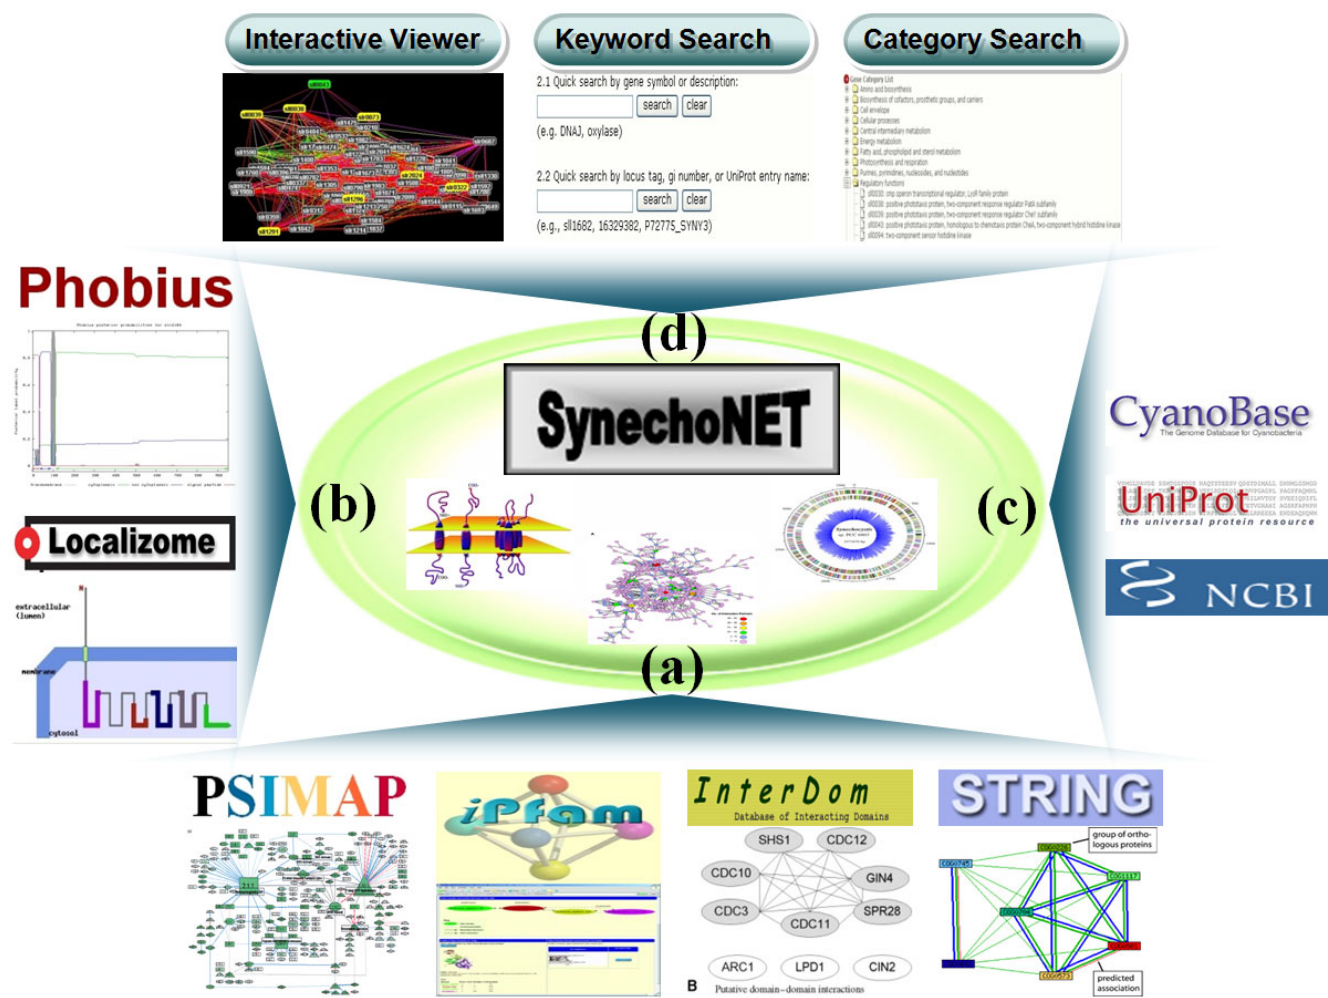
Interactive Viewer

Keyword Search

2.1 Quick search by gene symbol or description:

search clear

(e.g. DNAJ, oxylase)

2.2 Quick search by locus tag, gi number, or UniProt entry name:

search clear

(e.g., sll1682, 16329382, P72775_SYNY3)

Category Search

Gene Category List
Amino acid biosynthesis
Biosynthesis of cofactors, prosthetic groups, and carriers
Cell envelope
Cellular processes
Central intermediary metabolism
Energy metabolism
Fatty acid, phospholipid and sterol metabolism
Photosynthesis and respiration
Purines, pyrimidines, nucleosides, and nucleotides
Regulatory functions

Phobius

Localizome

extracellular (lumen)

membrane

cytosol

(d)

SynechoNET

(b)

(c)

(a)

CyanoBase
The Genome Database for Cyanobacteria

UniProt
the universal protein resource

NCBI

PSIMAP

iPfam

InterDom
Database of Interacting Domains

SHS1 CDC12 CDC10 GIN4 CDC3 SPR28 CDC11 ARC1 LPD1 CIN2

B Putative domain–domain interactions

STRING

group of orthologous proteins

predicted association